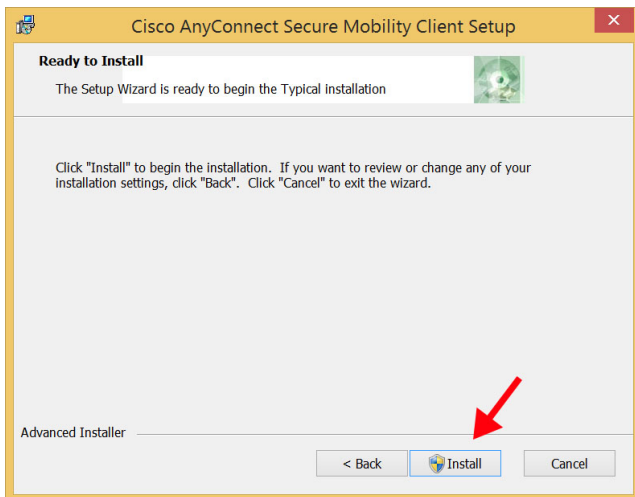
Cisco AnyConnect Secure Mobility Client Setup

Ready to Install

The Setup Wizard is ready to begin the Typical installation

Click "Install" to begin the installation. If you want to review or change any of your installation settings, click "Back". Click "Cancel" to exit the wizard.

Advanced Installer

< Back

Install

Cancel